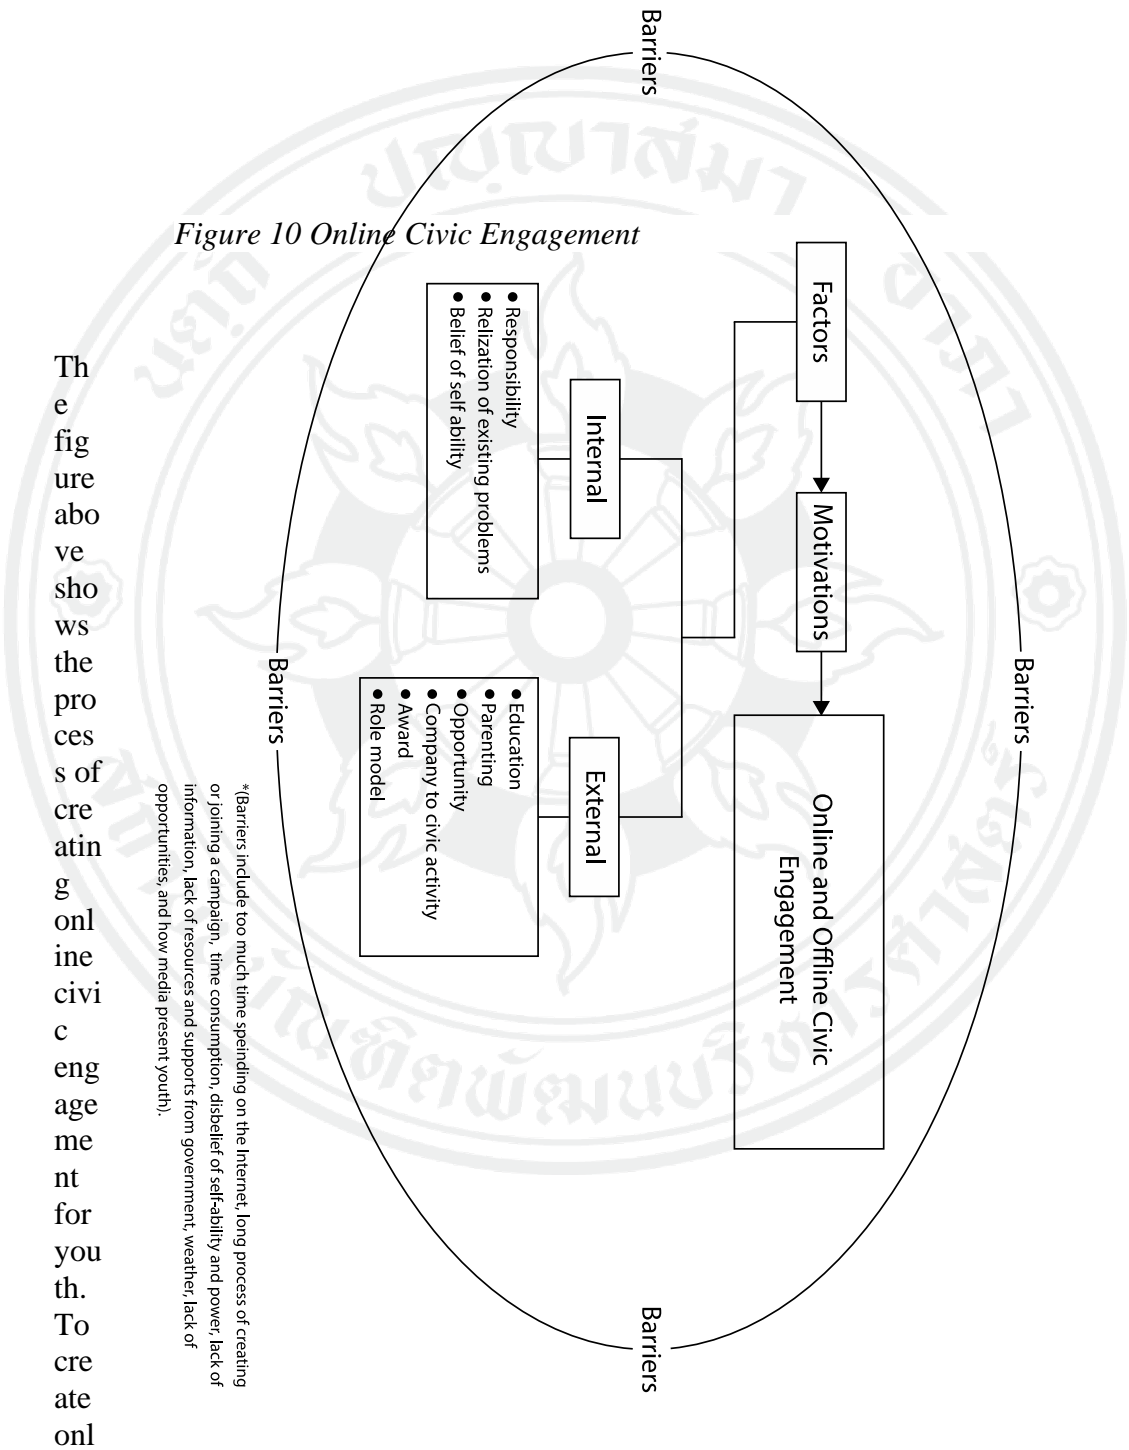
Figure 10 Online Civic Engagement

Barriers

Factors

Motivations

Online and Offline Civic Engagement

Internal

• Responsibility
• Relization of existing problems
• Belief of self ability

External

• Education
• Parenting
• Opportunity
• Company to civic activity
• Award
• Role model

Barriers

Barriers

Barriers

*(Barriers include too much time speinding on the Internet, long process of creating or joining a campaign, time consumption, disbelief of self-ability and power, lack of information, lack of resources and supports from government, weather, lack of opportunities, and how media present youth).

The figure above shows the process of creating online civic engagement for youth. To create onl